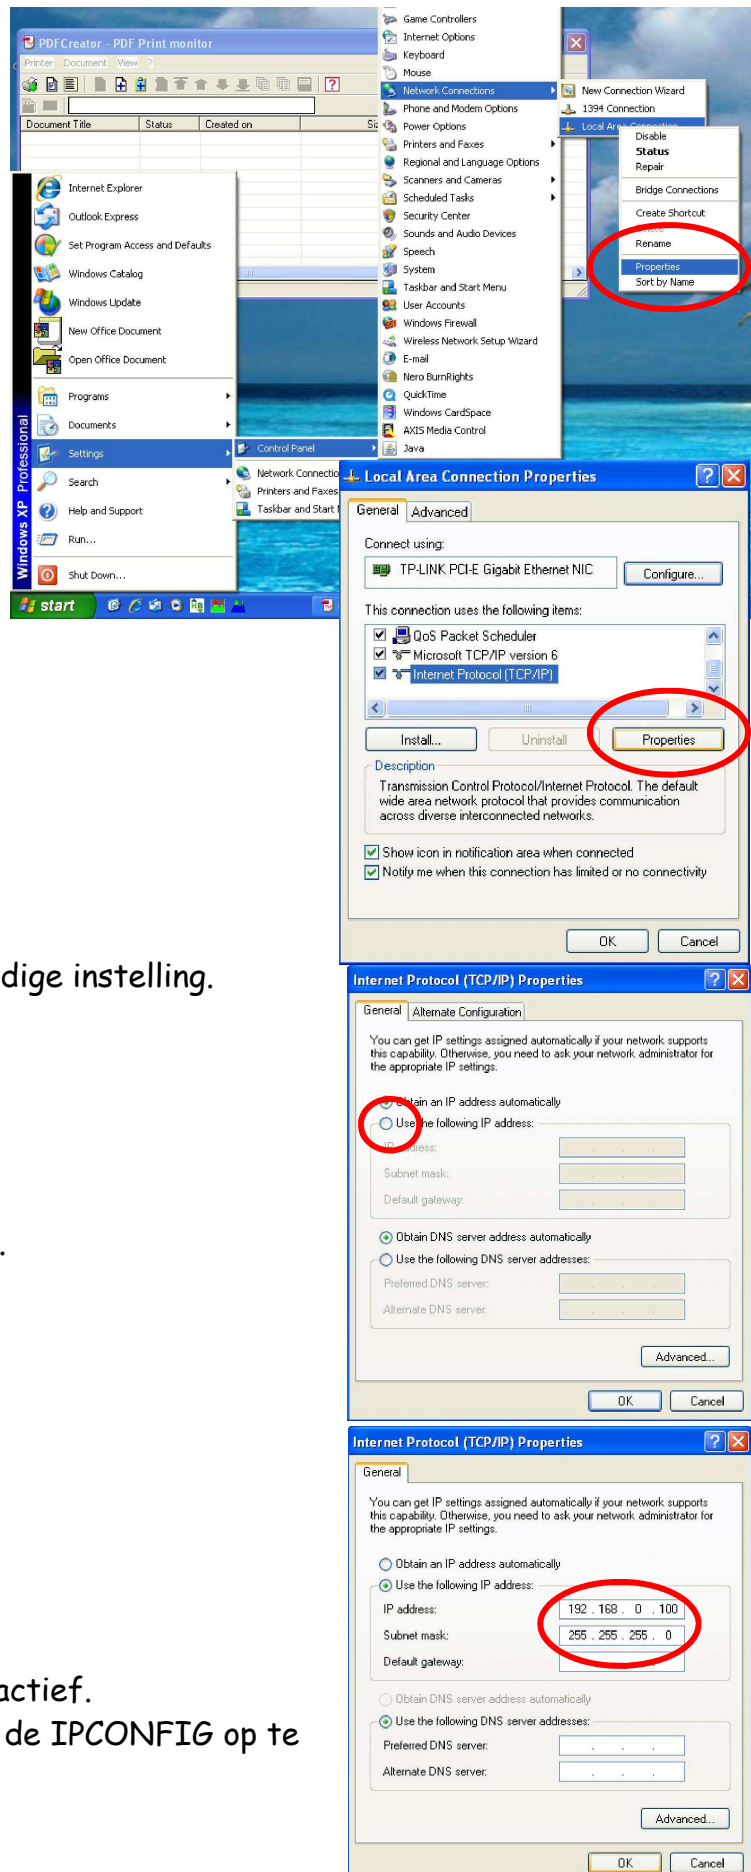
PDFCreator - PDF Print monitor
Printer Document View ?
Document Title Status Created on Si

Game Controllers
Internet Options
Keyboard
Mouse
Network Connections
Phone and Modem Options
Power Options
Printers and Faxes
Regional and Language Options
Scanners and Cameras
Scheduled Tasks
Security Center
Sounds and Audio Devices
Speech
System
Taskbar and Start Menu
User Accounts
Windows Firewall
Wireless Network Setup Wizard
E-mail
Nero BurnRights
QuickTime
Windows CardSpace
AXIS Media Control
Java

New Connection Wizard
1394 Connection
Local Area Connection

Disable
Status
Repair
Bridge Connections
Create Shortcut
Delete
Rename
Properties
Sort by Name

Internet Explorer
Outlook Express
Set Program Access and Defaults
Windows Catalog
Windows Update
New Office Document
Open Office Document
Programs
Documents
Settings
Search
Help and Support
Run...
Shut Down...
Windows XP Professional
start

Control Panel
Network Connections
Printers and Faxes
Taskbar and Start Menu

Local Area Connection Properties
General Advanced
Connect using:
TP-LINK PCI-E Gigabit Ethernet NIC
Configure...
This connection uses the following items:
QoS Packet Scheduler
Microsoft TCP/IP version 6
Internet Protocol (TCP/IP)
Install... Uninstall Properties
Description
Transmission Control Protocol/Internet Protocol. The default wide area network protocol that provides communication across diverse interconnected networks.
Show icon in notification area when connected
Notify me when this connection has limited or no connectivity
OK Cancel

dige instelling.

Internet Protocol (TCP/IP) Properties
General Alternate Configuration
You can get IP settings assigned automatically if your network supports this capability. Otherwise, you need to ask your network administrator for the appropriate IP settings.
Obtain an IP address automatically
Use the following IP address:
IP address:
Subnet mask:
Default gateway:
Obtain DNS server address automatically
Use the following DNS server addresses:
Preferred DNS server:
Alternate DNS server:
Advanced...
OK Cancel

.

Internet Protocol (TCP/IP) Properties
General
You can get IP settings assigned automatically if your network supports this capability. Otherwise, you need to ask your network administrator for the appropriate IP settings.
Obtain an IP address automatically
Use the following IP address:
IP address: 192 . 168 . 0 . 100
Subnet mask: 255 . 255 . 255 . 0
Default gateway:
Obtain DNS server address automatically
Use the following DNS server addresses:
Preferred DNS server:
Alternate DNS server:
Advanced...
OK Cancel

actief.
de IPCONFIG op te